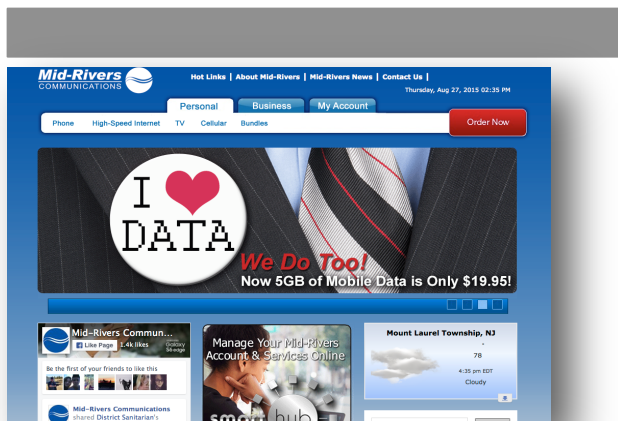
Mid-Rivers COMMUNICATIONS

Hot Links | About Mid-Rivers | Mid-Rivers News | Contact Us |

Thursday, Aug 27, 2015 02:35 PM

Personal Business My Account

Phone High-Speed Internet TV Cellular Bundles

Order Now

I ♥ DATA

We Do Too!

Now 5GB of Mobile Data is Only $19.95!

Mid-Rivers Commun...

Like Page 1.4k likes

Be the first of your friends to like this

Mid-Rivers Communications shared District Sanitarian's

Manage Your Mid-Rivers Account & Services Online

smart hub

Mount Laurel Township, NJ

78

4:35 pm EDT

Cloudy